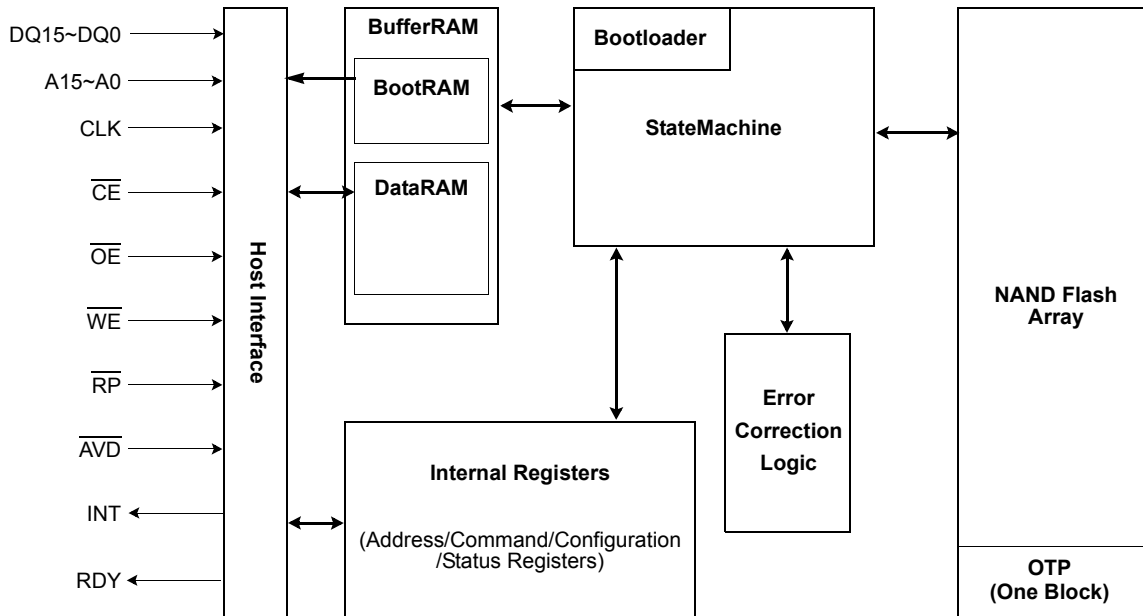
DQ15~DQ0
A15~A0
CLK
$\overline{CE}$
$\overline{OE}$
$\overline{WE}$
$\overline{RP}$
$\overline{AVD}$
INT
RDY

Host Interface

BufferRAM
BootRAM
DataRAM

Bootloader
StateMachine

Error Correction Logic

Internal Registers
(Address/Command/Configuration /Status Registers)

NAND Flash Array

OTP (One Block)